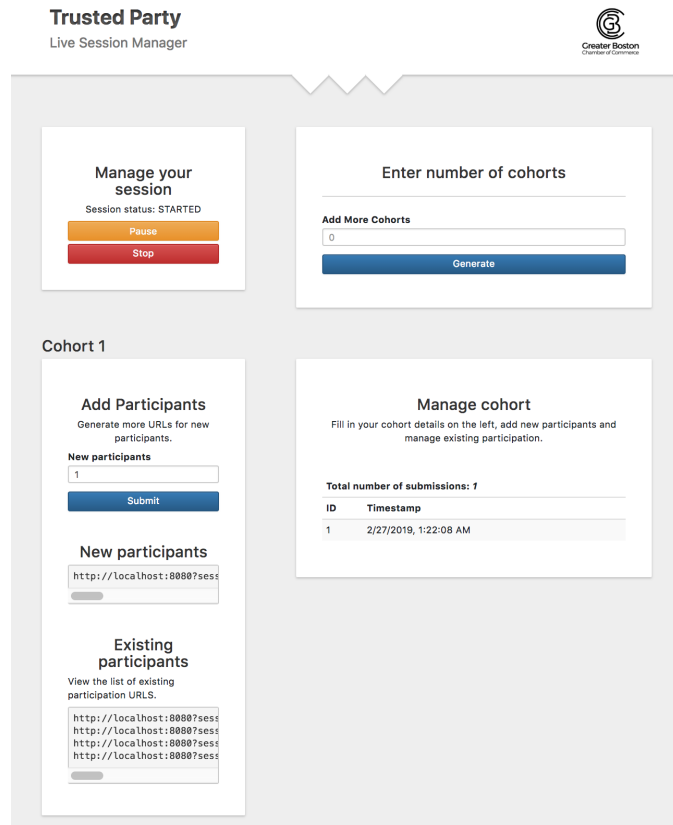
Trusted Party
Live Session Manager

Greater Boston
Chamber of Commerce

Manage your session
Session status: STARTED
Pause
Stop

Enter number of cohorts
Add More Cohorts
0
Generate

Cohort 1

Add Participants
Generate more URLs for new participants.
New participants
1
Submit

New participants
http://localhost:8080?sess

Existing participants
View the list of existing participation URLS.
http://localhost:8080?sess
http://localhost:8080?sess
http://localhost:8080?sess
http://localhost:8080?sess

Manage cohort
Fill in your cohort details on the left, add new participants and manage existing participation.

Total number of submissions: 1

| ID | Timestamp |
|---|---|
| 1 | 2/27/2019, 1:22:08 AM |